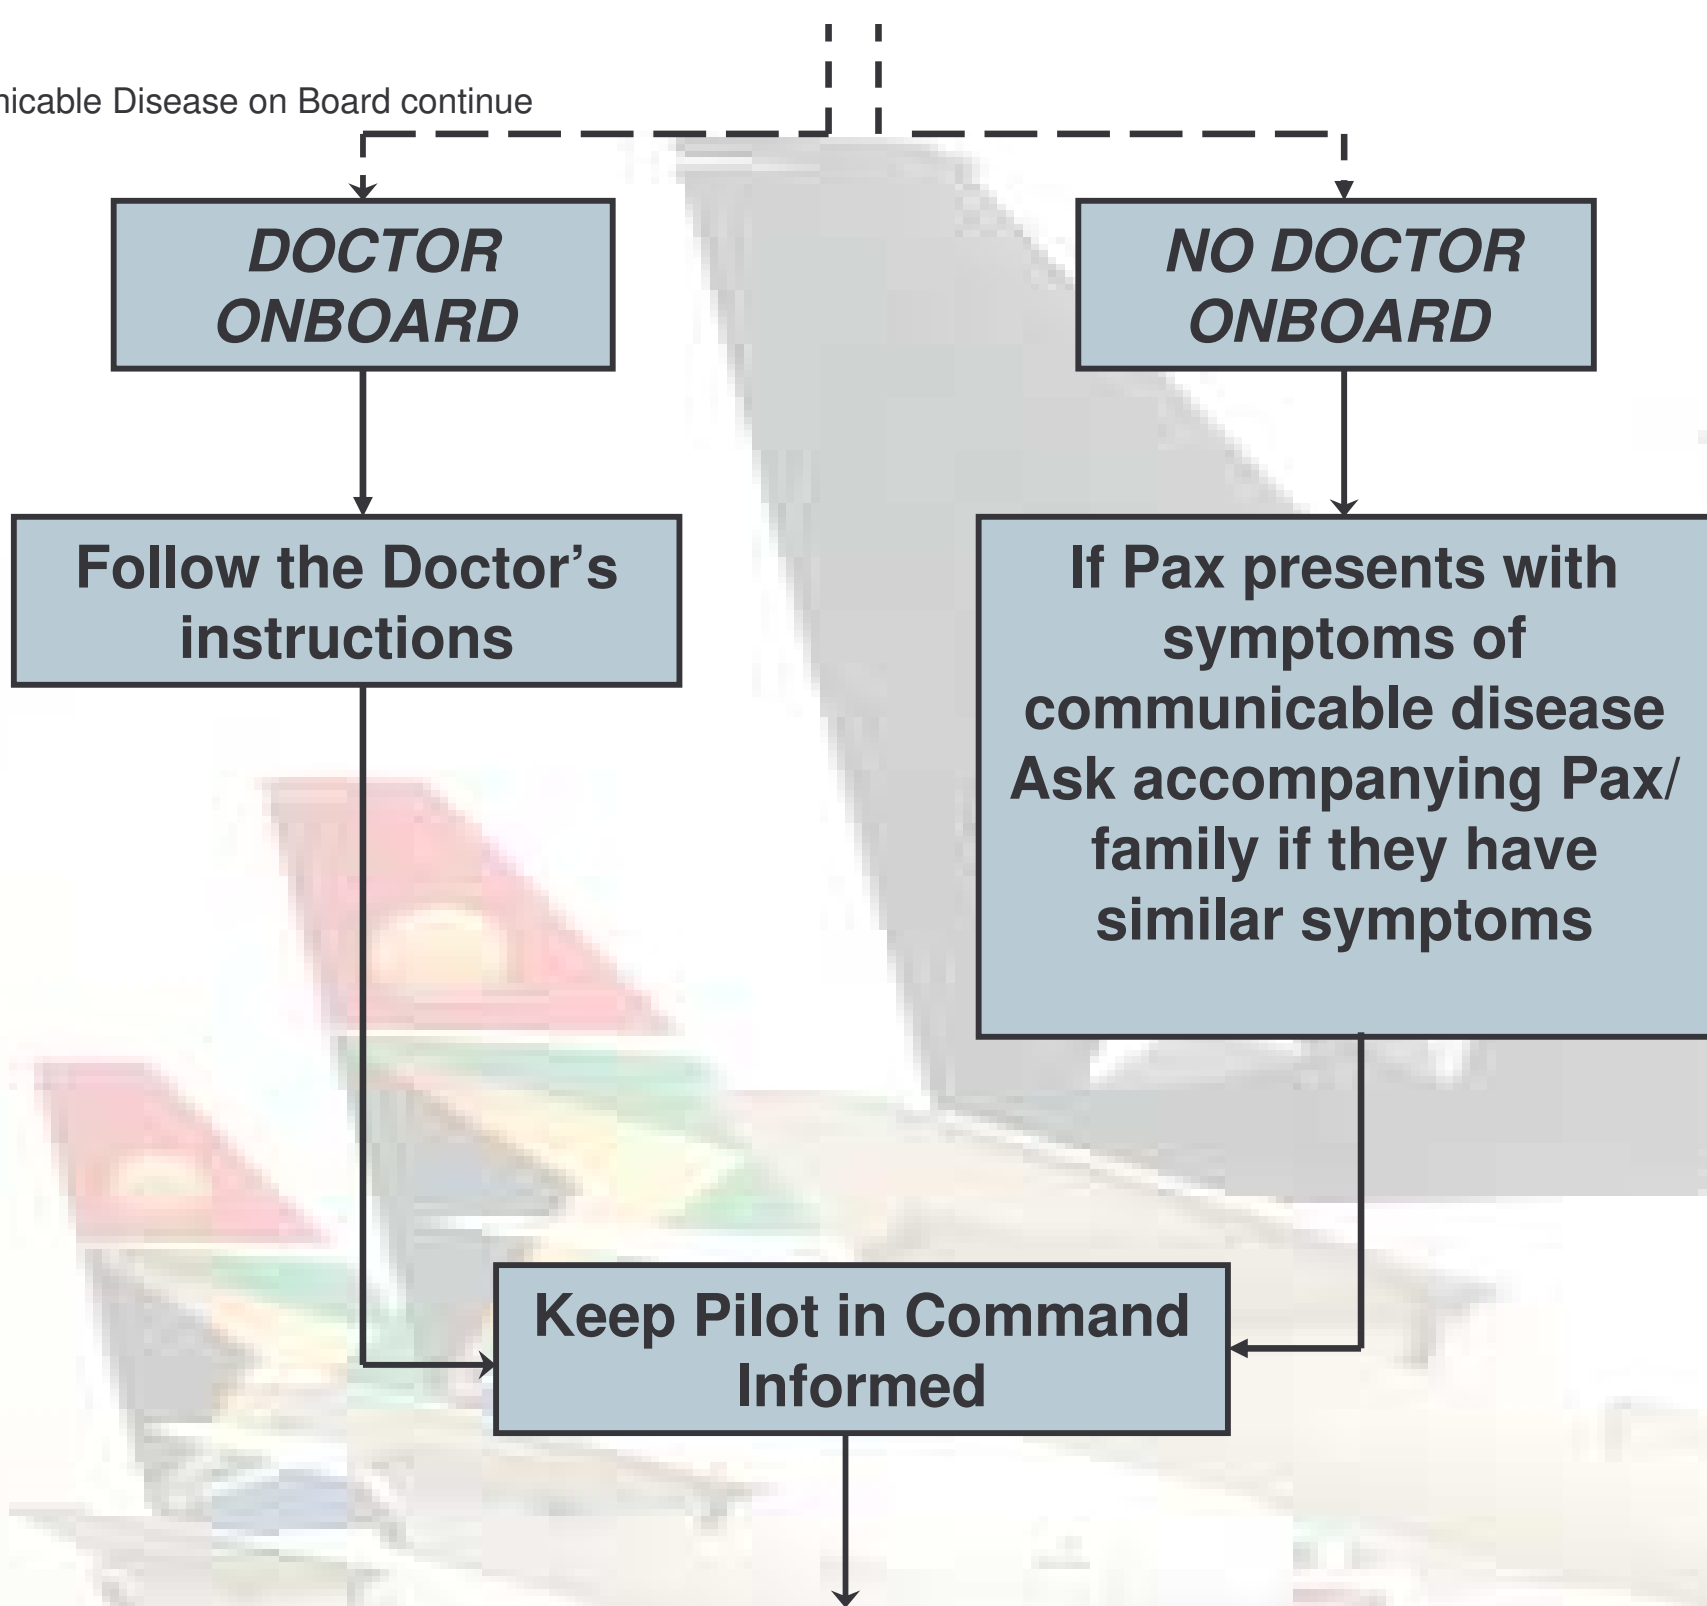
nicable Disease on Board continue

DOCTOR ONBOARD

NO DOCTOR ONBOARD

Follow the Doctor's instructions

If Pax presents with symptoms of communicable disease Ask accompanying Pax/ family if they have similar symptoms

Keep Pilot in Command Informed